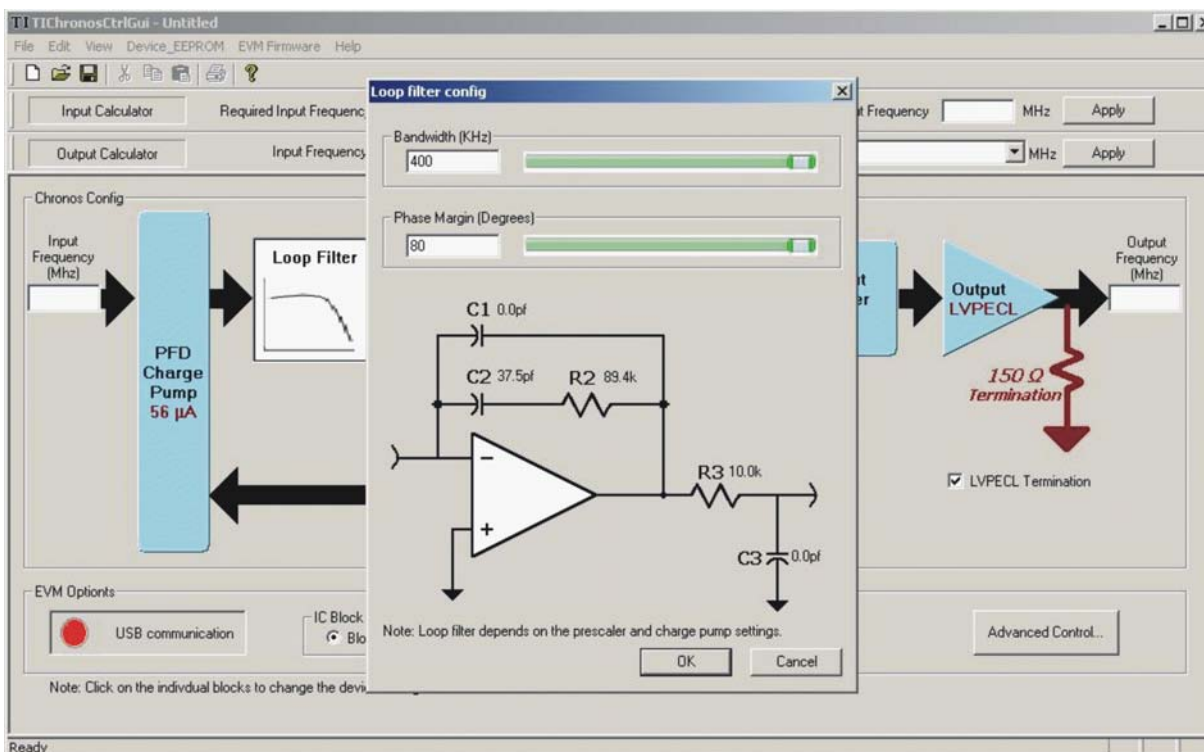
TI TIChronosCtrlGui - Untitled

File Edit View Device_EEPROM EVM Firmware Help

Input Calculator Required Input Frequenc

Output Calculator Input Frequency

t Frequency MHz Apply

MHz Apply

Chronos Config

Input Frequency (Mhz)

PFD Charge Pump 56 µA

Loop Filter

t
er

Output LVPECL

Output Frequency (Mhz)

150 Ω Termination

LVPECL Termination

EVM Options

USB communication

IC Block
Blo

Advanced Control...

Note: Click on the indivdual blocks to change the devi

Ready

Loop filter config

Bandwidth (KHz)
400

Phase Margin (Degrees)
80

C1 0.0pf

C2 37.5pf R2 89.4k

R3 10.0k

C3 0.0pf

Note: Loop filter depends on the prescaler and charge pump settings.

OK Cancel